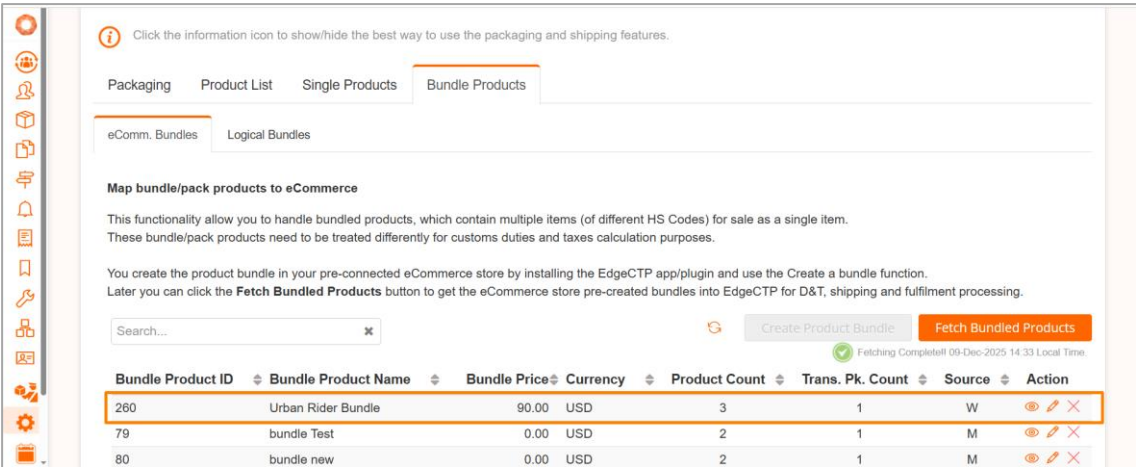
Click the information icon to show/hide the best way to use the packaging and shipping features.

Packaging Product List Single Products Bundle Products

eComm. Bundles Logical Bundles

Map bundle/pack products to eCommerce

This functionality allow you to handle bundled products, which contain multiple items (of different HS Codes) for sale as a single item. These bundle/pack products need to be treated differently for customs duties and taxes calculation purposes.

You create the product bundle in your pre-connected eCommerce store by installing the EdgeCTP app/plugin and use the Create a bundle function. Later you can click the **Fetch Bundled Products** button to get the eCommerce store pre-created bundles into EdgeCTP for D&T, shipping and fulfilment processing.

Search...

Create Product Bundle Fetch Bundled Products

Fetching Complete!! 09-Dec-2025 14:33 Local Time.

| Bundle Product ID | Bundle Product Name | Bundle Price | Currency | Product Count | Trans. Pk. Count | Source | Action |
|---|---|---|---|---|---|---|---|
| 260 | Urban Rider Bundle | 90.00 | USD | 3 | 1 | W | |
| 79 | bundle Test | 0.00 | USD | 2 | 1 | M | |
| 80 | bundle new | 0.00 | USD | 2 | 1 | M | |